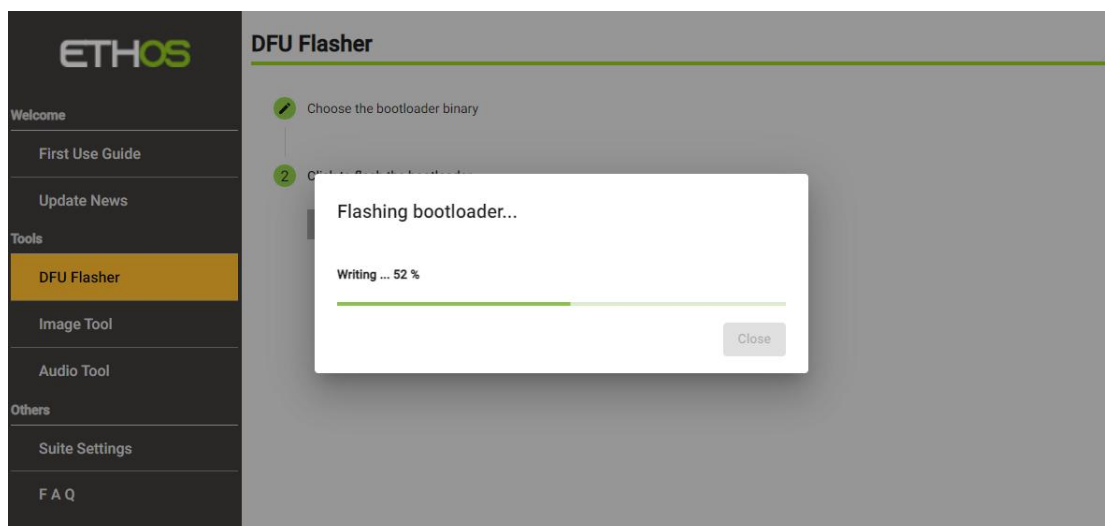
ETHOS

Welcome

First Use Guide

Update News

Tools

DFU Flasher

Image Tool

Audio Tool

Others

Suite Settings

F A Q

DFU Flasher

Choose the bootloader binary

2 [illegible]

Flashing bootloader...

Writing ... 52 %

Close